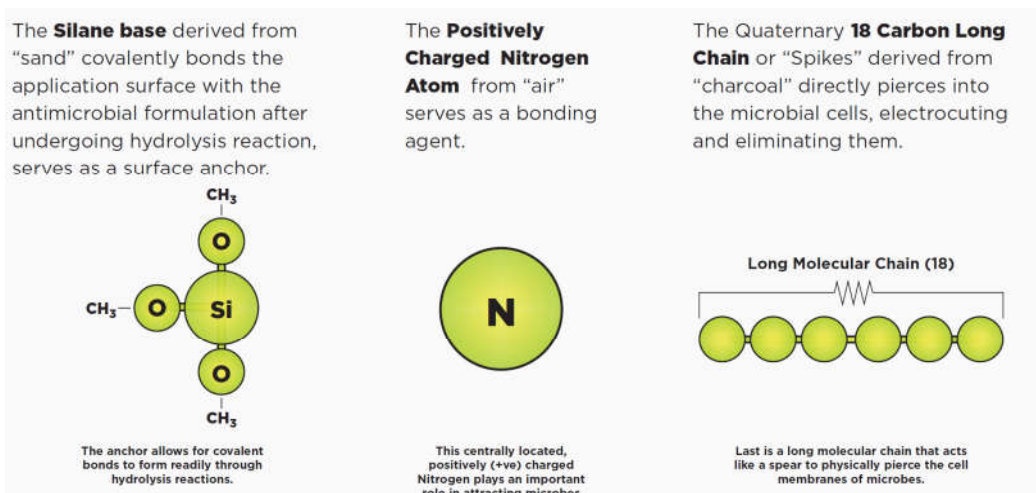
The **Silane base** derived from "sand" covalently bonds the application surface with the antimicrobial formulation after undergoing hydrolysis reaction, serves as a surface anchor.

$CH_3$

O

$CH_3$ O Si

O

$CH_3$

The anchor allows for covalent bonds to form readily through hydrolysis reactions.

The **Positively Charged Nitrogen Atom** from "air" serves as a bonding agent.

N

This centrally located, positively (+ve) charged Nitrogen plays an important role in attracting microbes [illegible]

The Quaternary **18 Carbon Long Chain** or "Spikes" derived from "charcoal" directly pierces into the microbial cells, electrocuting and eliminating them.

Long Molecular Chain (18)

Last is a long molecular chain that acts like a spear to physically pierce the cell membranes of microbes.